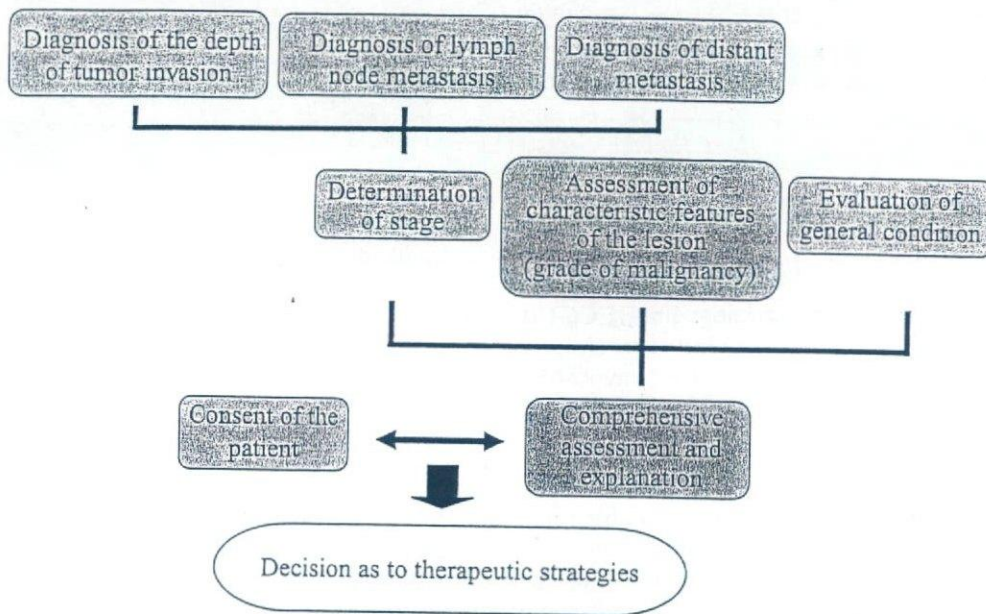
Diagnosis of the depth of tumor invasion

Diagnosis of lymph node metastasis

Diagnosis of distant metastasis

Determination of stage

Assessment of characteristic features of the lesion (grade of malignancy)

Evaluation of general condition

Consent of the patient

Comprehensive assessment and explanation

Decision as to therapeutic strategies